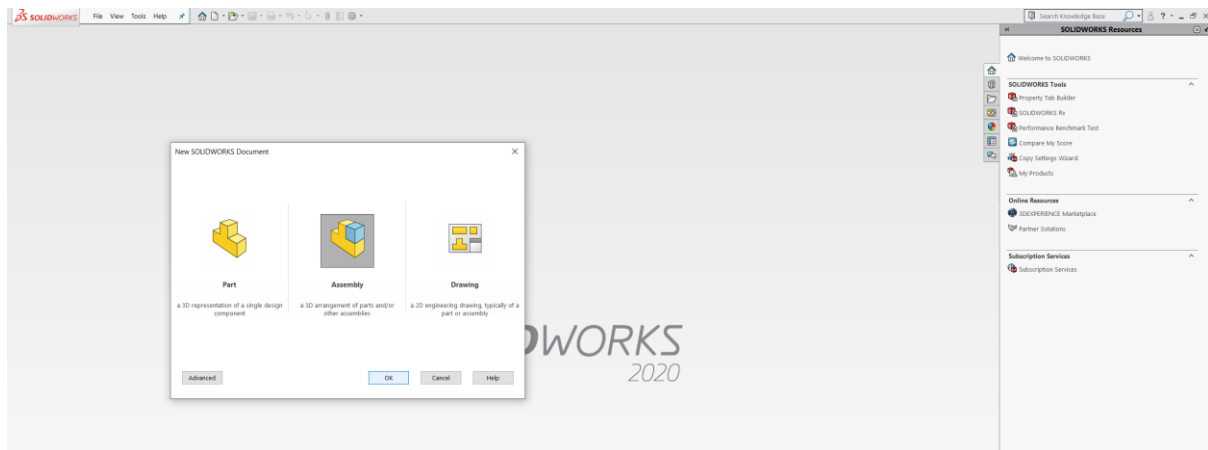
SOLIDWORKS File View Tools Help

Search Knowledge Base

SOLIDWORKS Resources

Welcome to SOLIDWORKS

SOLIDWORKS Tools
Property Tab Builder
SOLIDWORKS Rx
Performance Benchmark Test
Compare My Score
Copy Settings Wizard
My Products

Online Resources
3DEXPERIENCE Marketplace
Partner Solutions

Subscription Services
Subscription Services

New SOLIDWORKS Document

Part
a 3D representation of a single design component

Assembly
a 3D arrangement of parts and/or other assemblies

Drawing
a 2D engineering drawing, typically of a part or assembly

Advanced
OK
Cancel
Help

DWORKS
2020